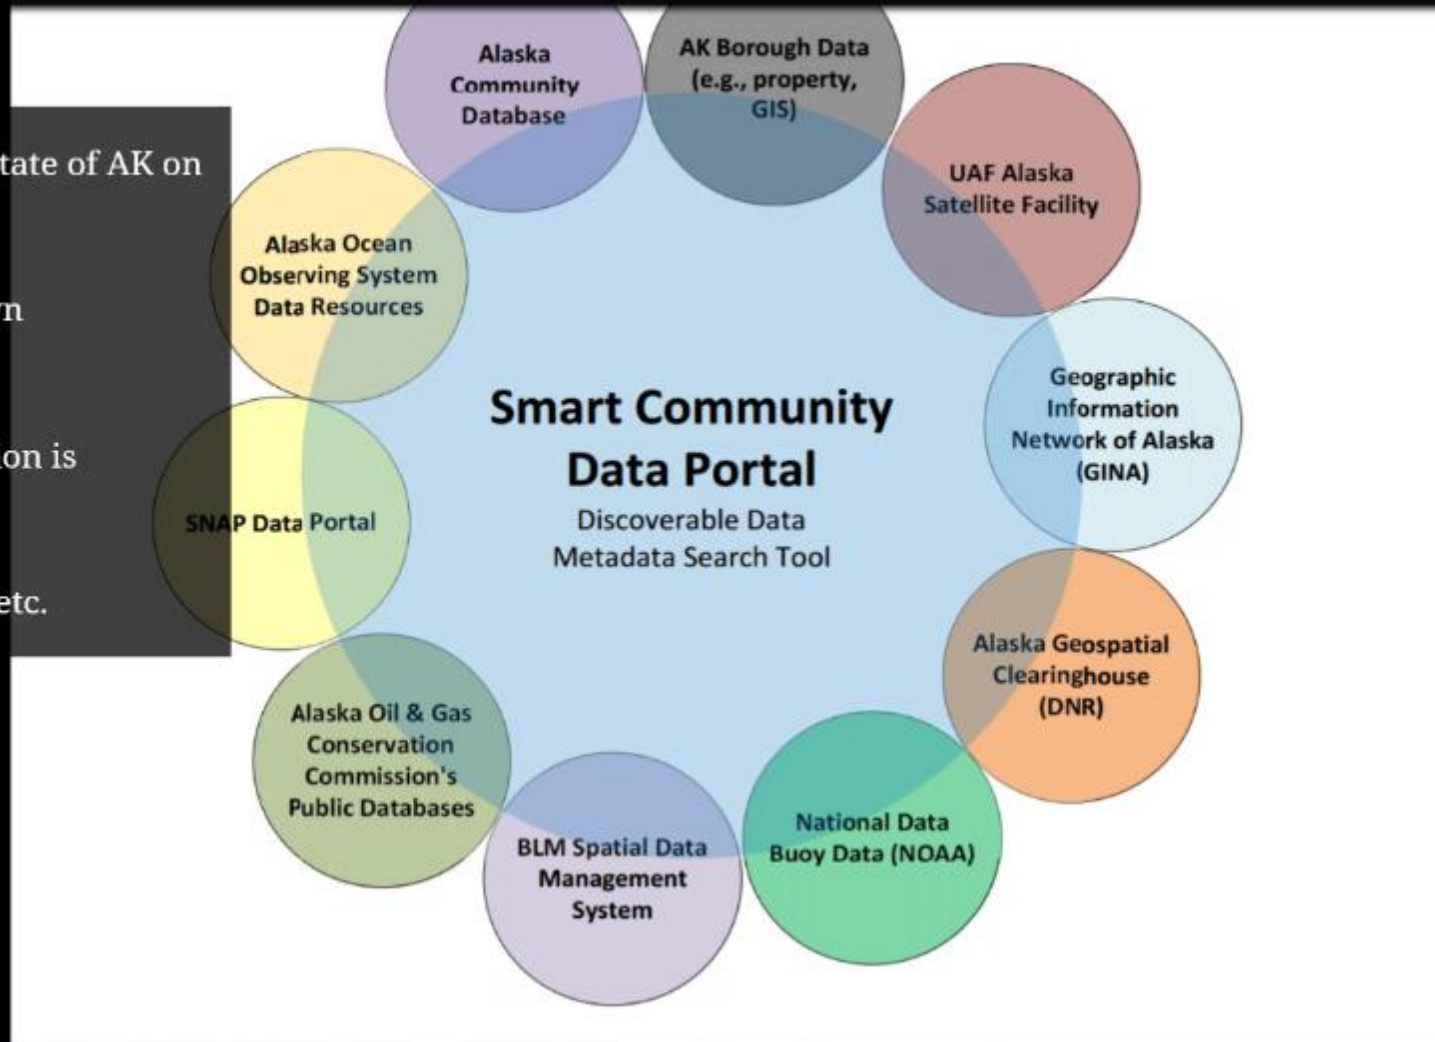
tate of AK on

n

on is

etc.

Smart Community Data Portal
Discoverable Data
Metadata Search Tool

Alaska Community Database

AK Borough Data (e.g., property, GIS)

UAF Alaska Satellite Facility

Geographic Information Network of Alaska (GINA)

Alaska Geospatial Clearinghouse (DNR)

National Data Buoy Data (NOAA)

BLM Spatial Data Management System

Alaska Oil & Gas Conservation Commission's Public Databases

SNAP Data Portal

Alaska Ocean Observing System Data Resources